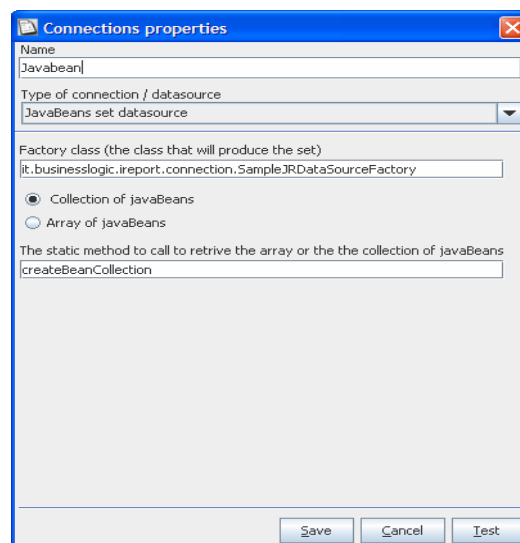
Connections properties

Name

Javabean

Type of connection / datasource

JavaBeans set datasource

Factory class (the class that will produce the set)

it.businesslogic.ireport.connection.SampleJRDataSourceFactory

Collection of javaBeans

Array of javaBeans

The static method to call to retrive the array or the the collection of javaBeans

createBeanCollection

Save Cancel Test